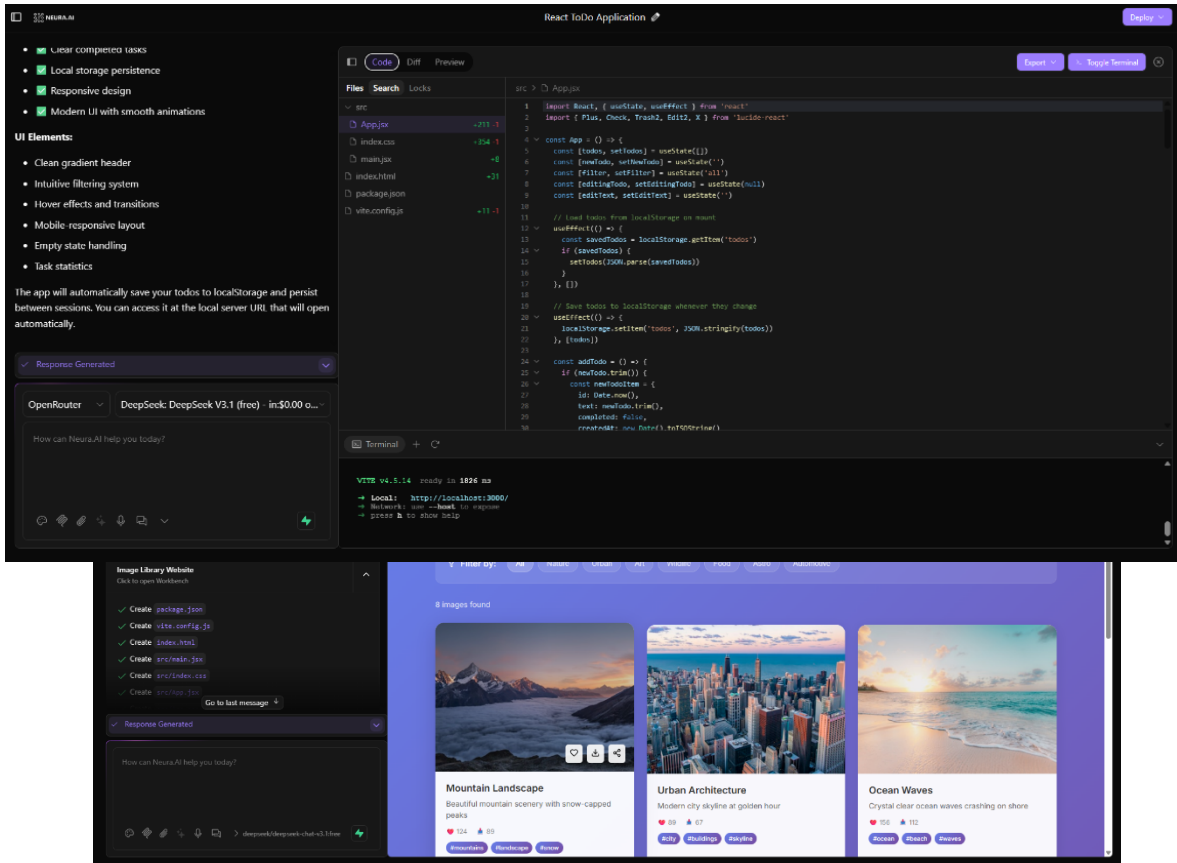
NEURA.AI

React ToDo Application

Deploy

- ✅ Clear completed tasks
- ✅ Local storage persistence
- ✅ Responsive design
- ✅ Modern UI with smooth animations

UI Elements:

- Clean gradient header
- Intuitive filtering system
- Hover effects and transitions
- Mobile-responsive layout
- Empty state handling
- Task statistics

The app will automatically save your todos to localStorage and persist between sessions. You can access it at the local server URL that will open automatically.

Response Generated

OpenRouter

DeepSeek: DeepSeek V3.1 (free) - in:$0.00 o...

How can Neura.AI help you today?

Code Diff Preview

Export Toggle Terminal

Files Search Locks

src
App.jsx +211 -1
index.css +354 -1
main.jsx +8
index.html +31
package.json
vite.config.js +11 -1

src > App.jsx

1 import React, { useState, useEffect } from 'react'
2 import { Plus, Check, Trash2, Edit2, X } from 'lucide-react'
3
4 const App = () => {
5 const [todos, setTodos] = useState([])
6 const [newTodo, setNewTodo] = useState('')
7 const [filter, setFilter] = useState('all')
8 const [editingTodo, setEditingTodo] = useState(null)
9 const [editText, setEditText] = useState('')
10
11 // Load todos from localStorage on mount
12 useEffect(() => {
13 const savedTodos = localStorage.getItem('todos')
14 if (savedTodos) {
15 setTodos(JSON.parse(savedTodos))
16 }
17 }, [])
18
19 // Save todos to localStorage whenever they change
20 useEffect(() => {
21 localStorage.setItem('todos', JSON.stringify(todos))
22 }, [todos])
23
24 const addTodo = () => {
25 if (newTodo.trim()) {
26 const newTodoItem = {
27 id: Date.now(),
28 text: newTodo.trim(),
29 completed: false,
30 createdAt: new Date().toISOString()

Terminal

VITE v4.5.14 ready in 1826 ms

➜ Local: http://localhost:3000/
➜ Network: use --host to expose
➜ press h to show help

Image Library Website
Click to open Workbench

✓ Create package.json
✓ Create vite.config.js
✓ Create index.html
✓ Create src/main.jsx
✓ Create src/index.css
✓ Create src/App.jsx

Go to last message

Response Generated

How can Neura.AI help you today?

deepseek/deepseek-chat-v3.1:free

Filter by: All Nature Urban Art Wildlife Food Astro Automotive

8 images found

Mountain Landscape
Beautiful mountain scenery with snow-capped peaks
124 89
#mountains #landscape #snow

Urban Architecture
Modern city skyline at golden hour
89 67
#city #buildings #skyline

Ocean Waves
Crystal clear ocean waves crashing on shore
156 112
#ocean #beach #waves